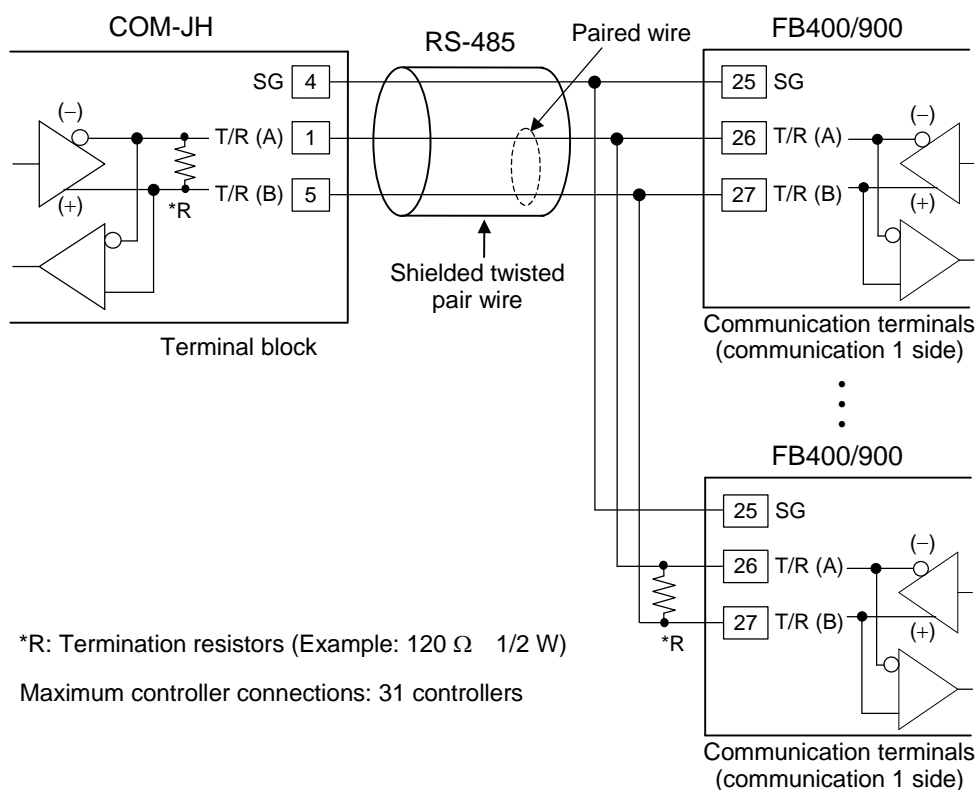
COM-JH

RS-485

Paired wire

FB400/900

SG 4

(−)

T/R (A) 1

T/R (B) 5

(+)

*R

25 SG

26 T/R (A)

27 T/R (B)

(−)

(+)

Shielded twisted pair wire

Terminal block

Communication terminals (communication 1 side)

FB400/900

25 SG

26 T/R (A)

27 T/R (B)

(−)

(+)

*R

*R: Termination resistors (Example: 120 $\Omega$ 1/2 W)

Maximum controller connections: 31 controllers

Communication terminals (communication 1 side)